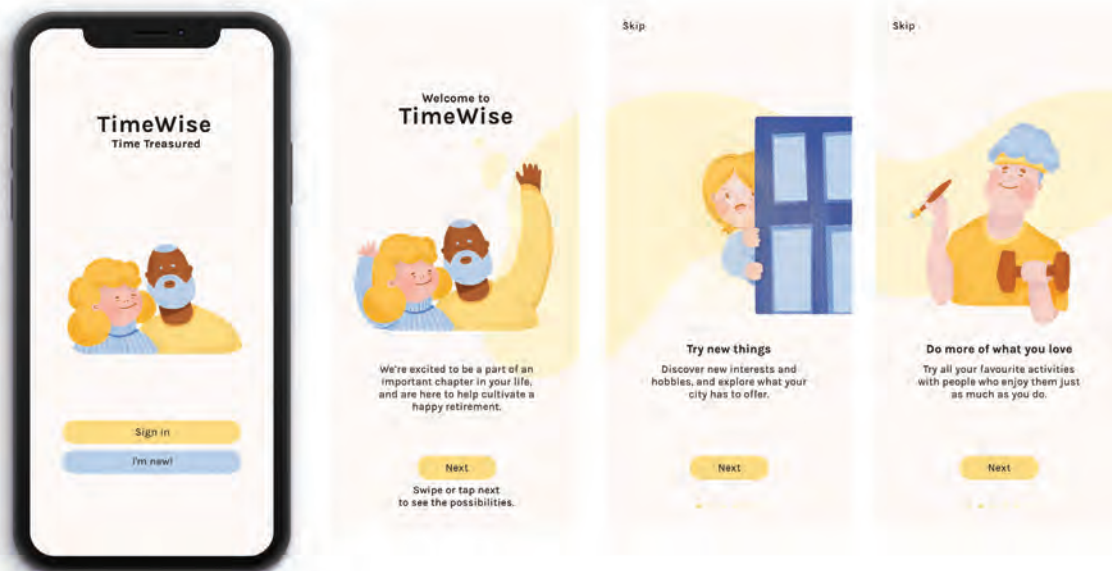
TimeWise
Time Treasured

Sign in

I'm new!

Welcome to
TimeWise

We're excited to be a part of an important chapter in your life, and are here to help cultivate a happy retirement.

Next

Swipe or tap next to see the possibilities.

Skip

Try new things

Discover new interests and hobbies, and explore what your city has to offer.

Next

Skip

Do more of what you love

Try all your favourite activities with people who enjoy them just as much as you do.

Next